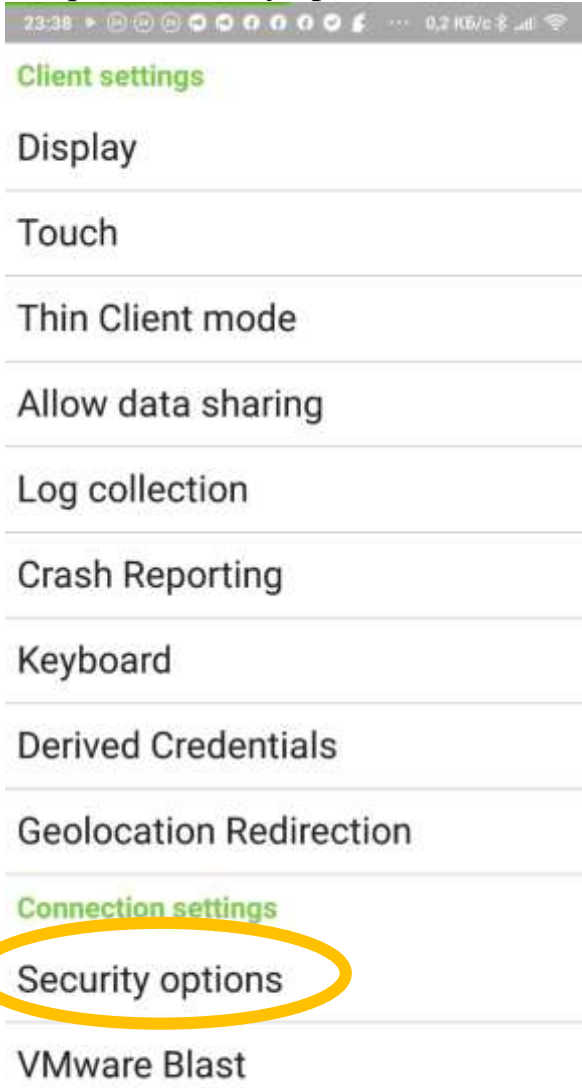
23:38 ··· 0,2 Кб/с

Client settings

Display

Touch

Thin Client mode

Allow data sharing

Log collection

Crash Reporting

Keyboard

Derived Credentials

Geolocation Redirection

Connection settings

Security options

VMware Blast